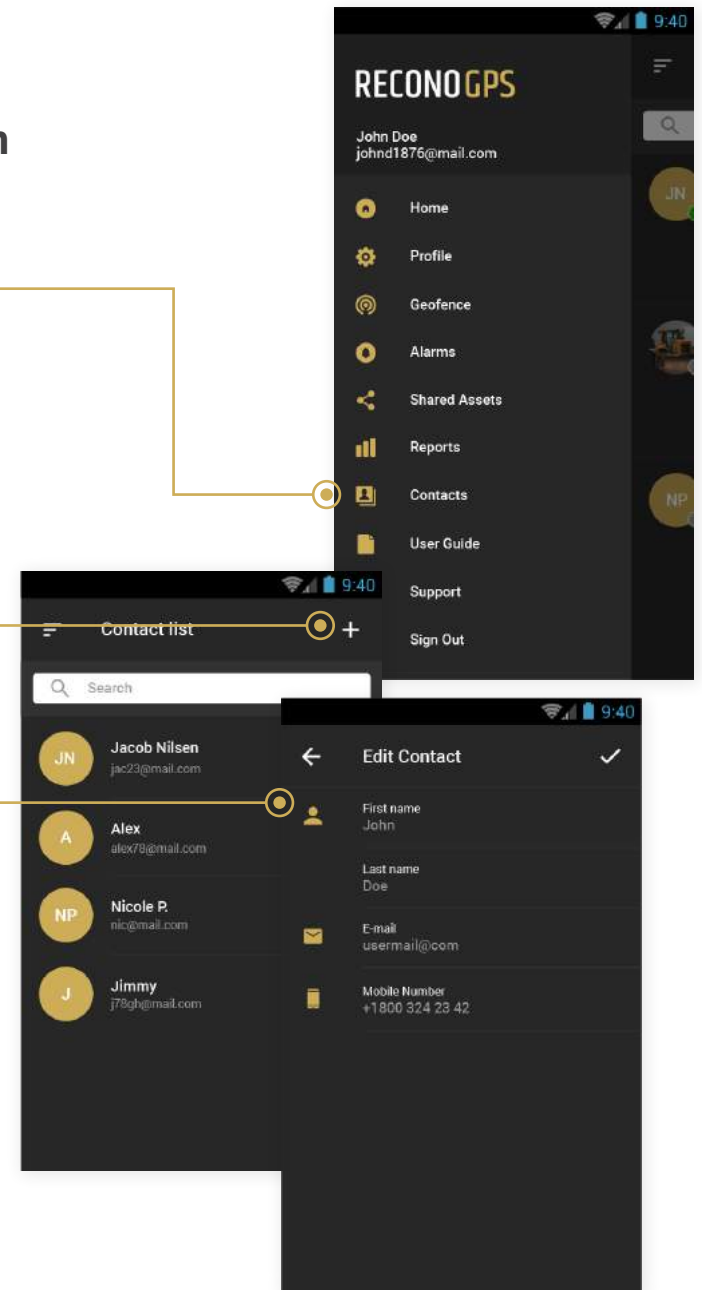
n

9:40

RECONO GPS

John Doe
johnd1876@mail.com

Home
Profile
Geofence
Alarms
Shared Assets
Reports
Contacts
User Guide
Support
Sign Out

JN

NP

9:40

Contact list +

Search

JN Jacob Nilsen
jac23@mail.com

A Alex
alex78@mail.com

NP Nicole P.
nic@mail.com

J Jimmy
j78gh@mail.com

9:40

Edit Contact

First name
John

Last name
Doe

E-mail
usermail@com

Mobile Number
+1800 324 23 42